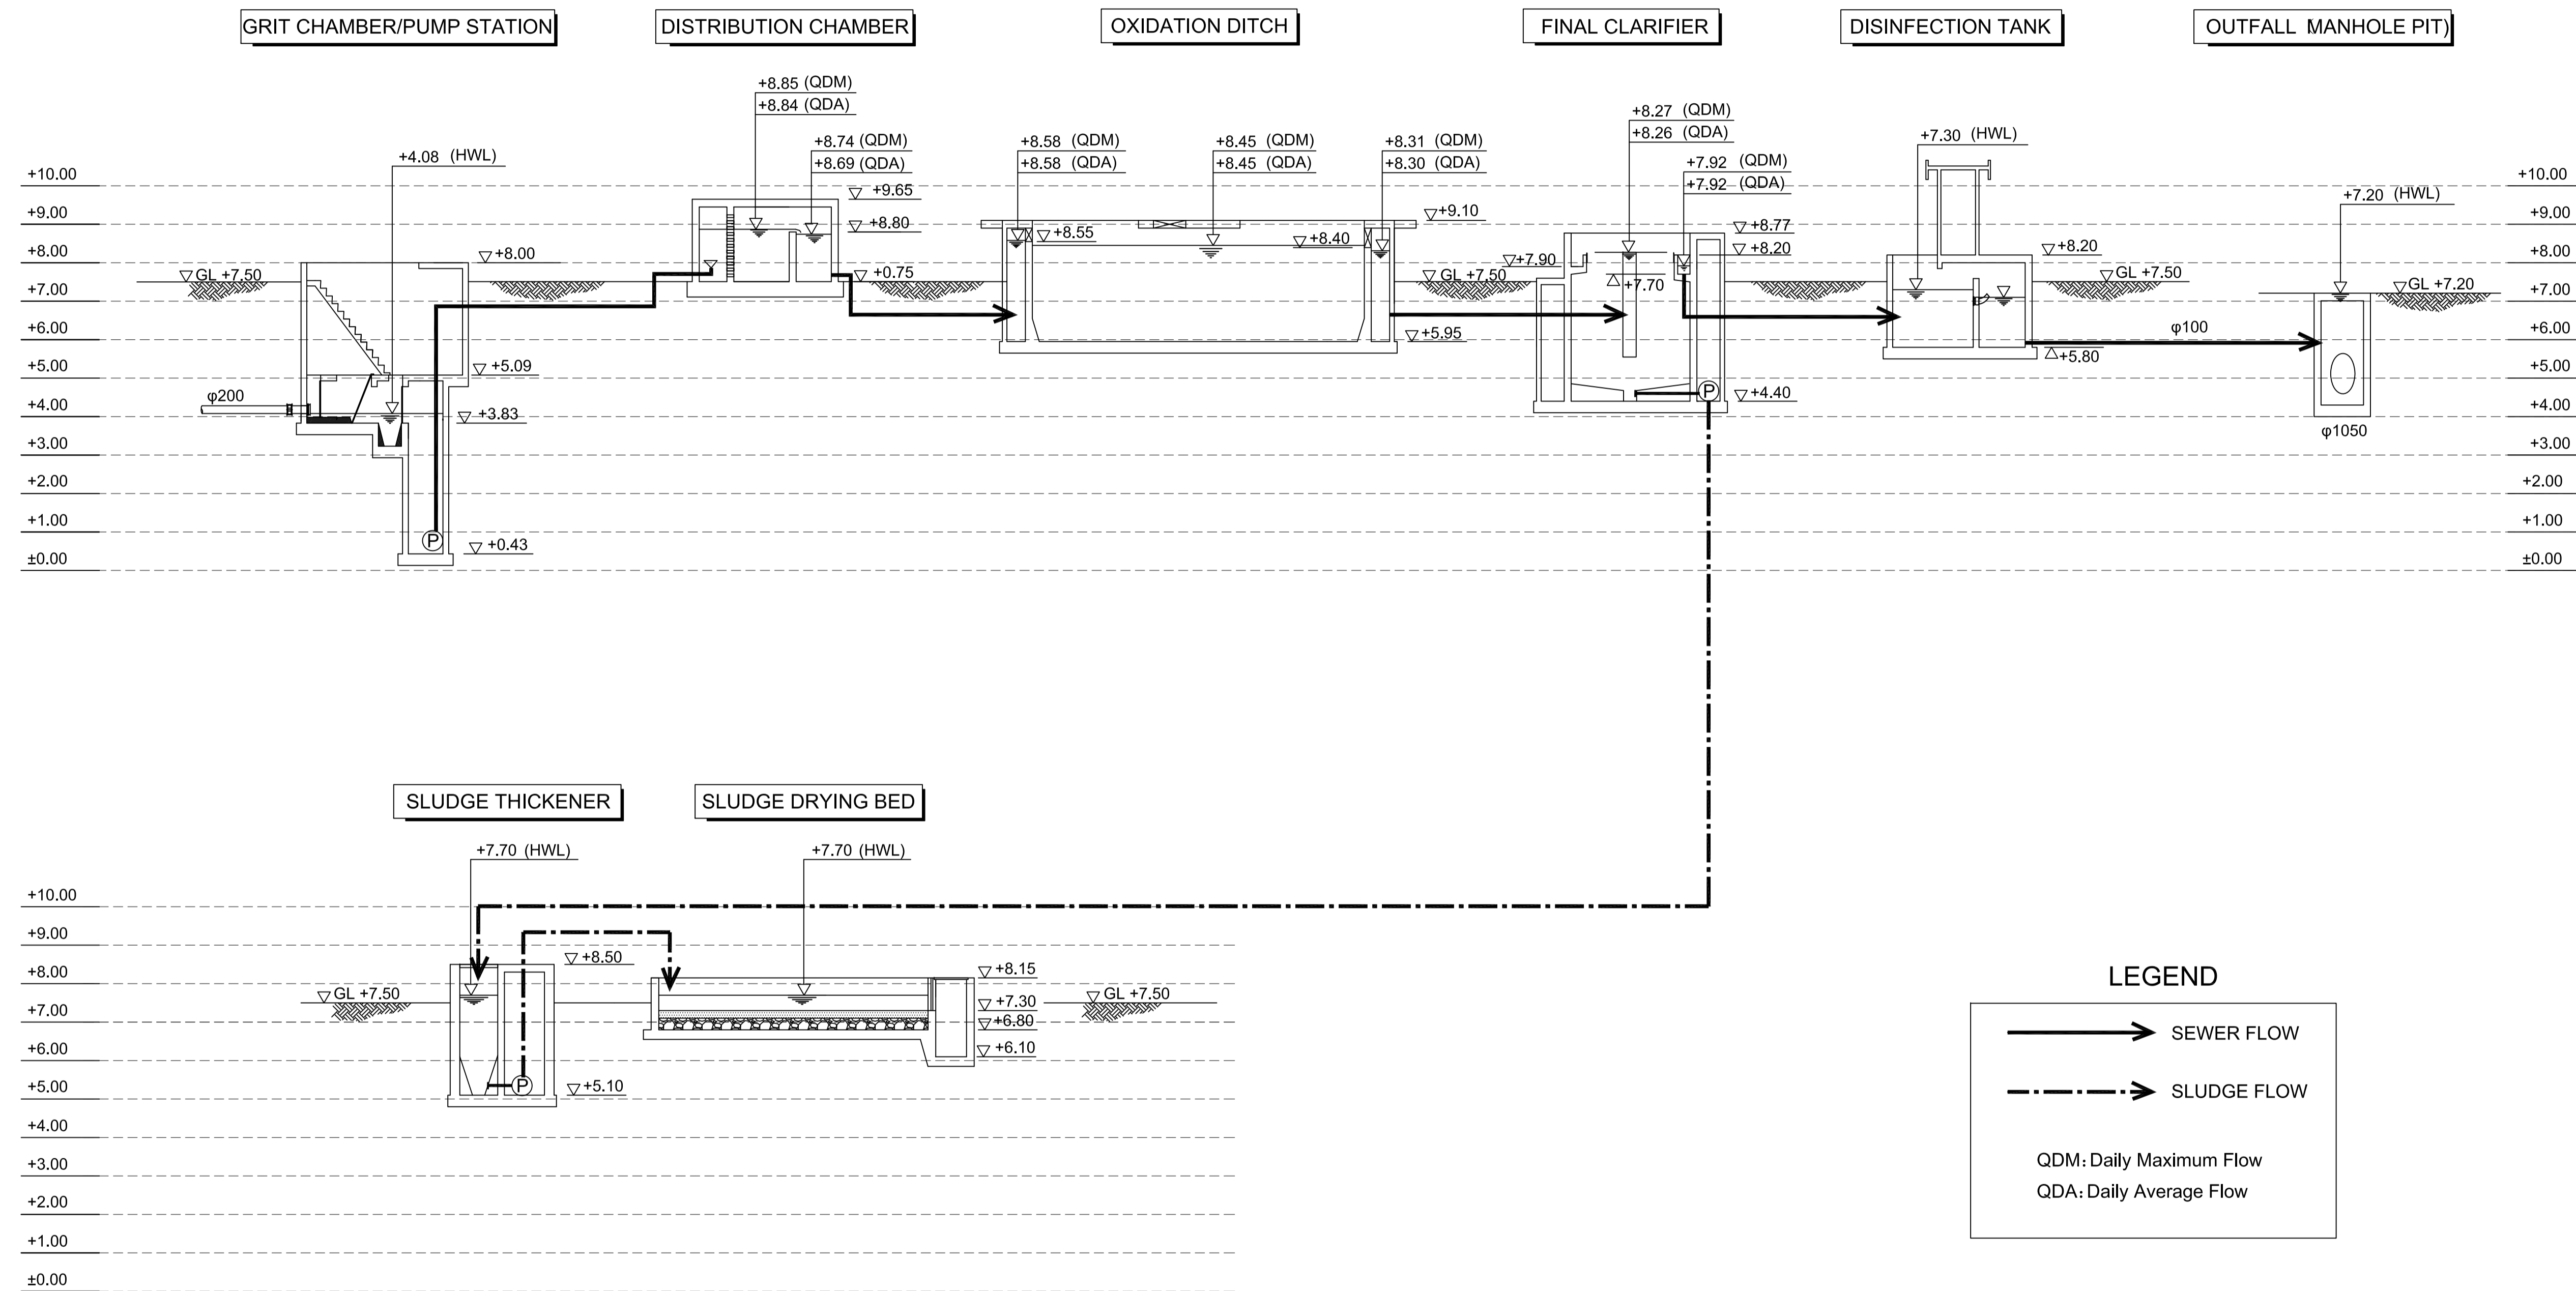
GRIT CHAMBER/PUMP STATION

DISTRIBUTION CHAMBER

OXIDATION DITCH

FINAL CLARIFIER

DISINFECTION TANK

OUTFALL MANHOLE PIT)

+10.00
+9.00
+8.00
+7.00
+6.00
+5.00
+4.00
+3.00
+2.00
+1.00
±0.00

+4.08 (HWL)
GL +7.50
+8.00
φ200
+5.09
+3.83
P
+0.43

+8.85 (QDM)
+8.84 (QDA)
+8.74 (QDM)
+8.69 (QDA)
+9.65
+8.80
+0.75

+8.58 (QDM)
+8.58 (QDA)
+8.45 (QDM)
+8.45 (QDA)
+8.31 (QDM)
+8.30 (QDA)
+9.10
+8.55
+8.40
+5.95

+8.27 (QDM)
+8.26 (QDA)
+7.92 (QDM)
+7.92 (QDA)
+8.77
+8.20
GL +7.50
+7.90
+7.70
P
+4.40

+7.30 (HWL)
+8.20
GL +7.50
φ100
+5.80

+7.20 (HWL)
GL +7.20
φ1050

+10.00
+9.00
+8.00
+7.00
+6.00
+5.00
+4.00
+3.00
+2.00
+1.00
±0.00

SLUDGE THICKENER

SLUDGE DRYING BED

+7.70 (HWL)
+7.70 (HWL)
+10.00
+9.00
+8.00
+7.00
+6.00
+5.00
+4.00
+3.00
+2.00
+1.00
±0.00
GL +7.50
+8.50
P
+5.10
+8.15
+7.30
+6.80
+6.10
GL +7.50

LEGEND
SEWER FLOW
SLUDGE FLOW
QDM: Daily Maximum Flow
QDA: Daily Average Flow